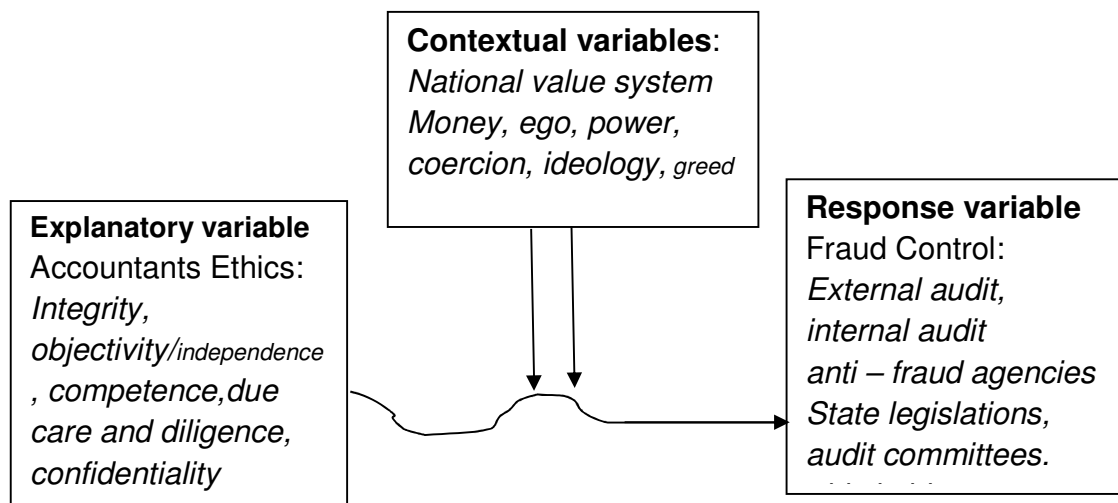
**Contextual variables**:
*National value system*
*Money, ego, power, coercion, ideology, greed*

**Explanatory variable**
Accountants Ethics:
*Integrity, objectivity/independence, competence,due care and diligence, confidentiality*

**Response variable**
Fraud Control:
*External audit, internal audit*
*anti – fraud agencies*
*State legislations, audit committees.*
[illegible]